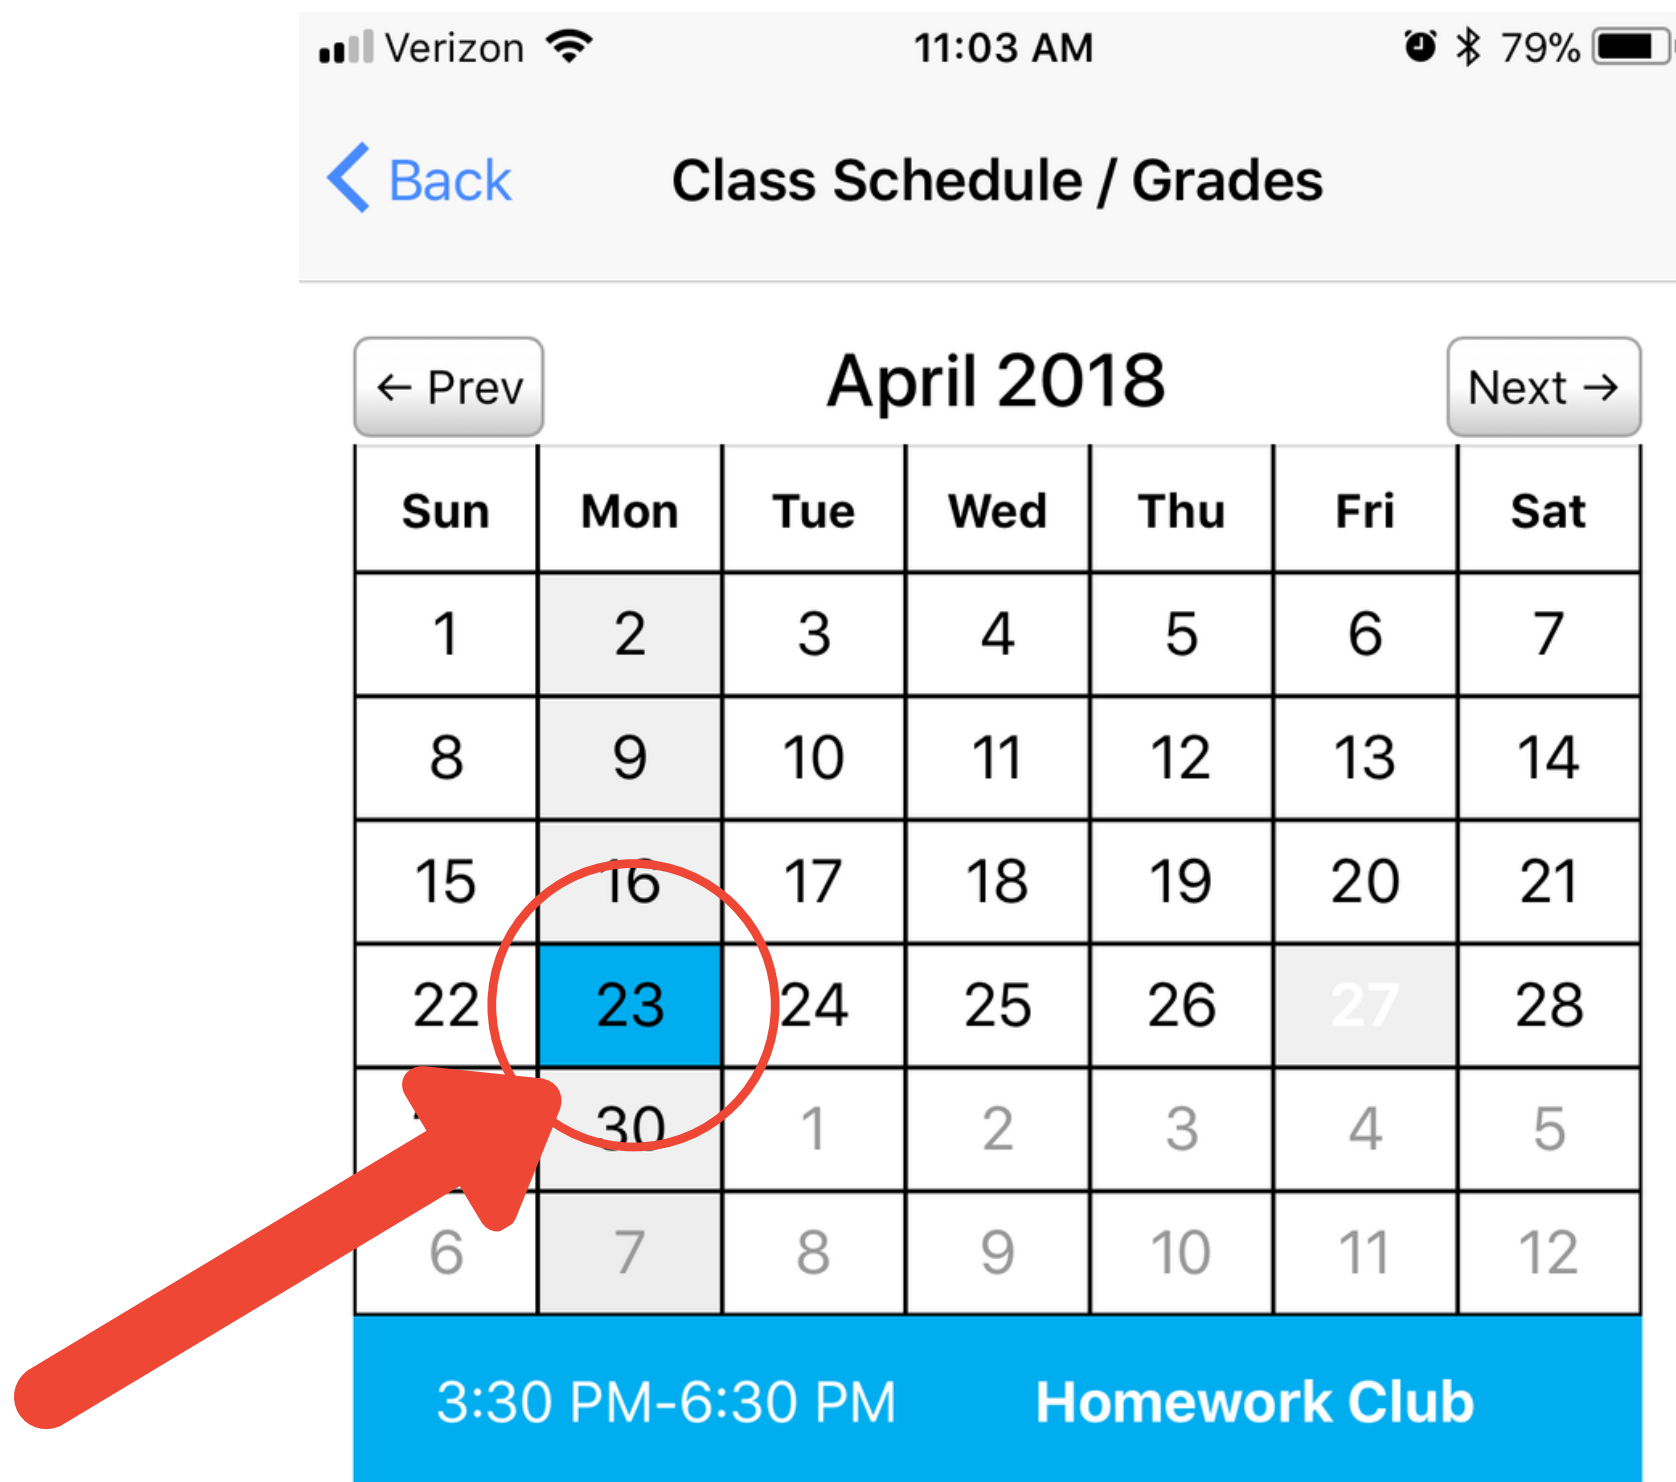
Verizon 11:03 AM 79%

Back Class Schedule / Grades

← Prev April 2018 Next →

| Sun | Mon | Tue | Wed | Thu | Fri | Sat |
|---|---|---|---|---|---|---|
| 1 | 2 | 3 | 4 | 5 | 6 | 7 |
| 8 | 9 | 10 | 11 | 12 | 13 | 14 |
| 15 | 16 | 17 | 18 | 19 | 20 | 21 |
| 22 | 23 | 24 | 25 | 26 | 27 | 28 |
| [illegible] | 30 | 1 | 2 | 3 | 4 | 5 |
| 6 | 7 | 8 | 9 | 10 | 11 | 12 |

3:30 PM-6:30 PM Homework Club